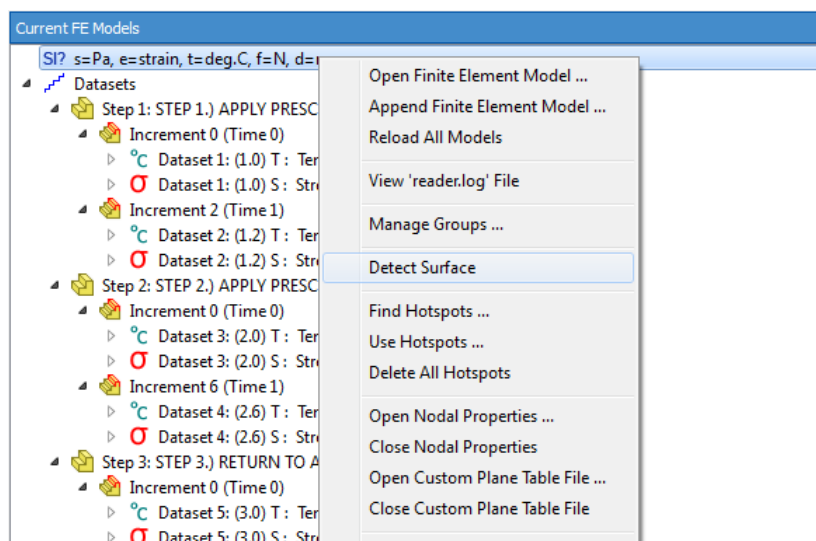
Current FE Models

SI? s=Pa, e=strain, t=deg.C, f=N, d=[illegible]

Datasets

Step 1: STEP 1.) APPLY PRESC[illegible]

Increment 0 (Time 0)

°C Dataset 1: (1.0) T : Ter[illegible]

σ Dataset 1: (1.0) S : Stre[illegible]

Increment 2 (Time 1)

°C Dataset 2: (1.2) T : Ter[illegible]

σ Dataset 2: (1.2) S : Stre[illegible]

Step 2: STEP 2.) APPLY PRESC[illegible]

Increment 0 (Time 0)

°C Dataset 3: (2.0) T : Ter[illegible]

σ Dataset 3: (2.0) S : Stre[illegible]

Increment 6 (Time 1)

°C Dataset 4: (2.6) T : Ter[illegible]

σ Dataset 4: (2.6) S : Stre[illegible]

Step 3: STEP 3.) RETURN TO A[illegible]

Increment 0 (Time 0)

°C Dataset 5: (3.0) T : Ter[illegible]

σ Dataset 5: (3.0) S : Stre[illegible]

Open Finite Element Model ...
Append Finite Element Model ...
Reload All Models
View 'reader.log' File
Manage Groups ...
Detect Surface
Find Hotspots ...
Use Hotspots ...
Delete All Hotspots
Open Nodal Properties ...
Close Nodal Properties
Open Custom Plane Table File ...
Close Custom Plane Table File